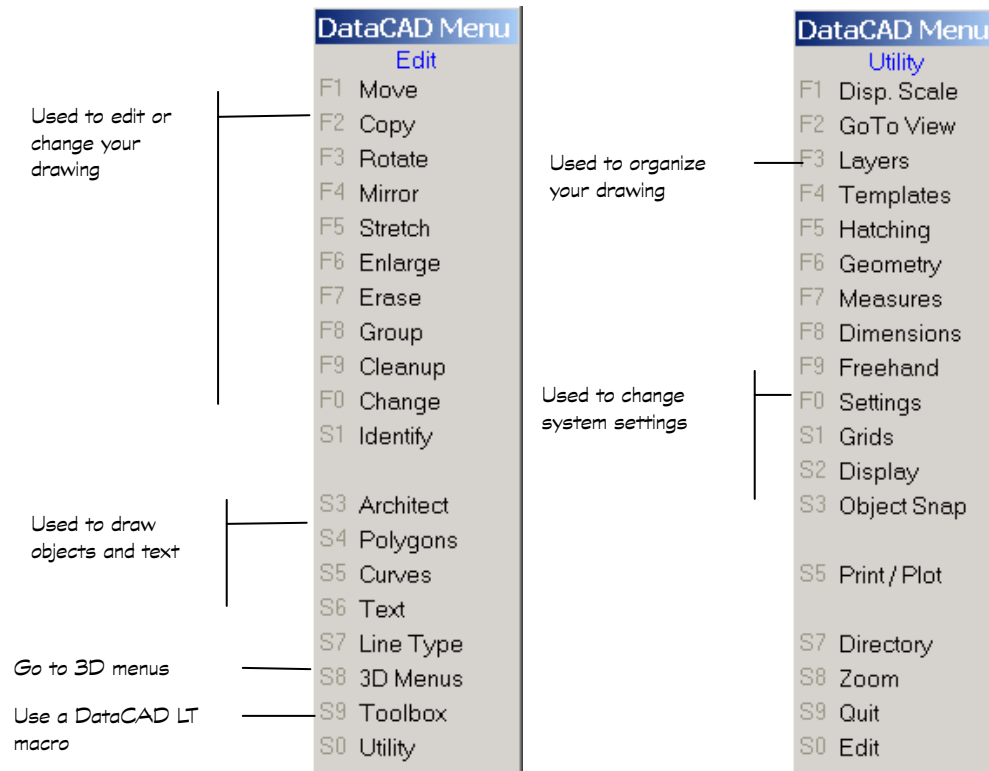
Used to edit or change your drawing

Used to draw objects and text

Go to 3D menus

Use a DataCAD LT macro

DataCAD Menu
Edit
F1 Move
F2 Copy
F3 Rotate
F4 Mirror
F5 Stretch
F6 Enlarge
F7 Erase
F8 Group
F9 Cleanup
F0 Change
S1 Identify
S3 Architect
S4 Polygons
S5 Curves
S6 Text
S7 Line Type
S8 3D Menus
S9 Toolbox
S0 Utility

Used to organize your drawing

Used to change system settings

DataCAD Menu
Utility
F1 Disp. Scale
F2 GoTo View
F3 Layers
F4 Templates
F5 Hatching
F6 Geometry
F7 Measures
F8 Dimensions
F9 Freehand
F0 Settings
S1 Grids
S2 Display
S3 Object Snap
S5 Print / Plot
S7 Directory
S8 Zoom
S9 Quit
S0 Edit